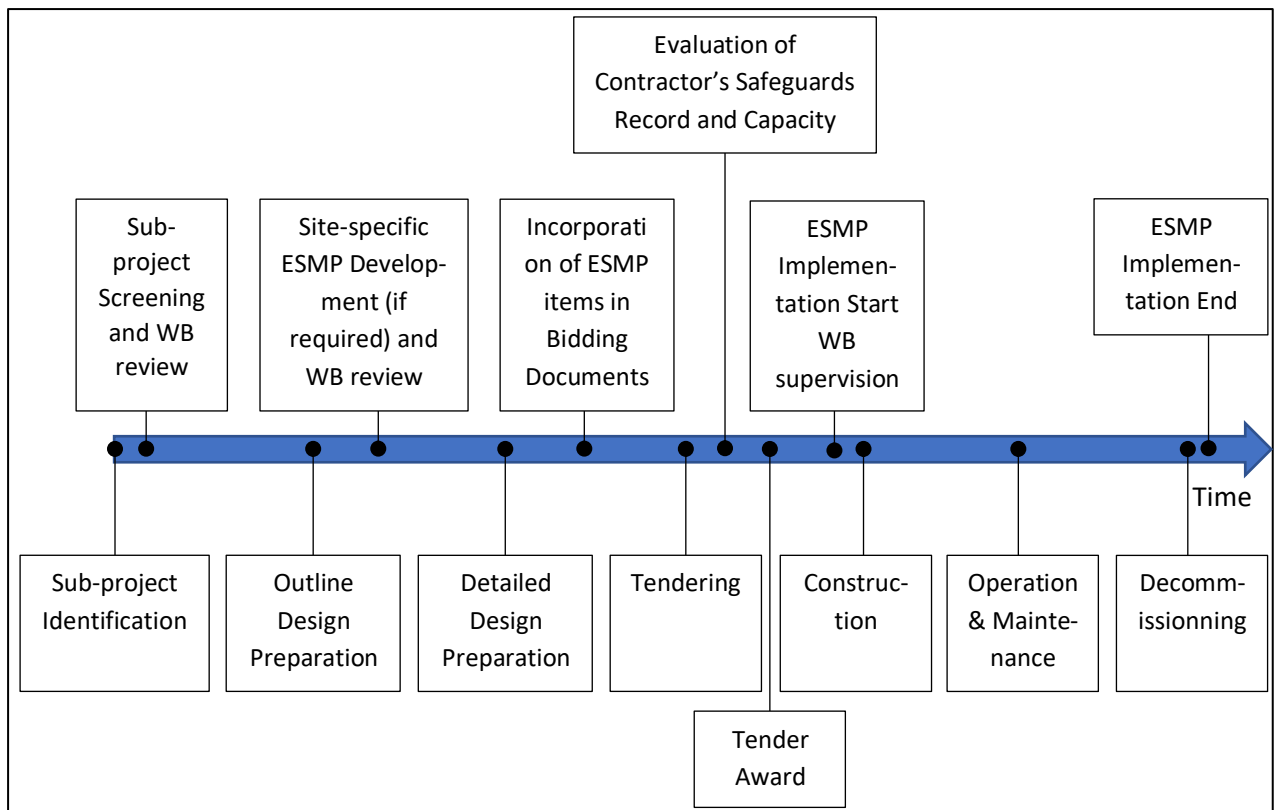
Evaluation of Contractor's Safeguards Record and Capacity

Sub-project Screening and WB review

Site-specific ESMP Development (if required) and WB review

Incorporation of ESMP items in Bidding Documents

ESMP Implementation Start WB supervision

ESMP Implementation End

Time

Sub-project Identification

Outline Design Preparation

Detailed Design Preparation

Tendering

Construction

Operation & Maintenance

Decommissionning

Tender Award